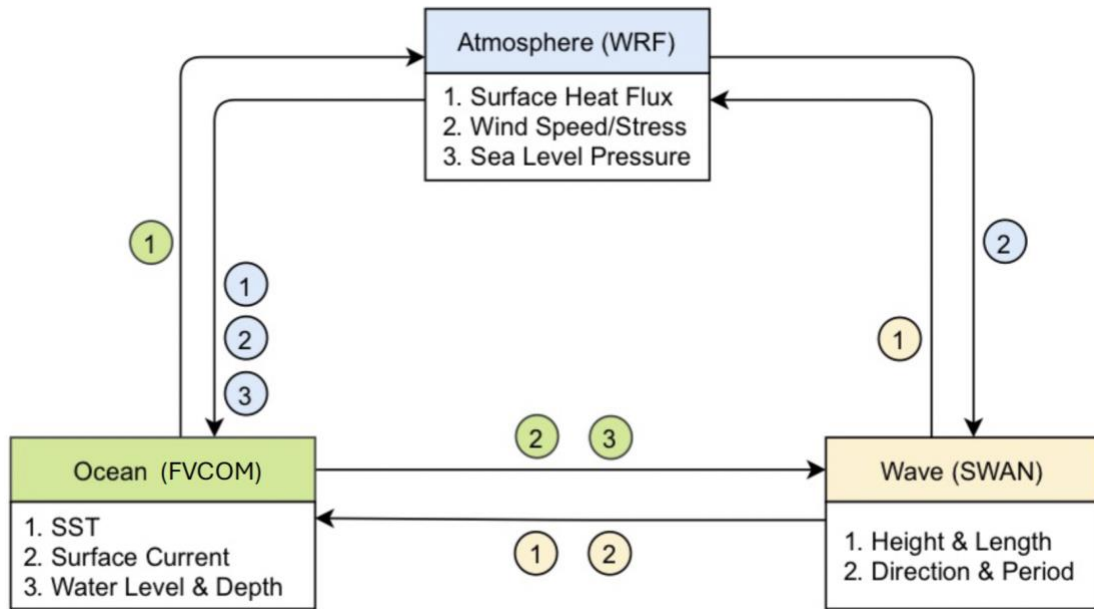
Atmosphere (WRF)

1. Surface Heat Flux
2. Wind Speed/Stress
3. Sea Level Pressure

1

1

2

3

2

1

2 3

Ocean (FVCOM)

1. SST
2. Surface Current
3. Water Level & Depth

1 2

Wave (SWAN)

1. Height & Length
2. Direction & Period